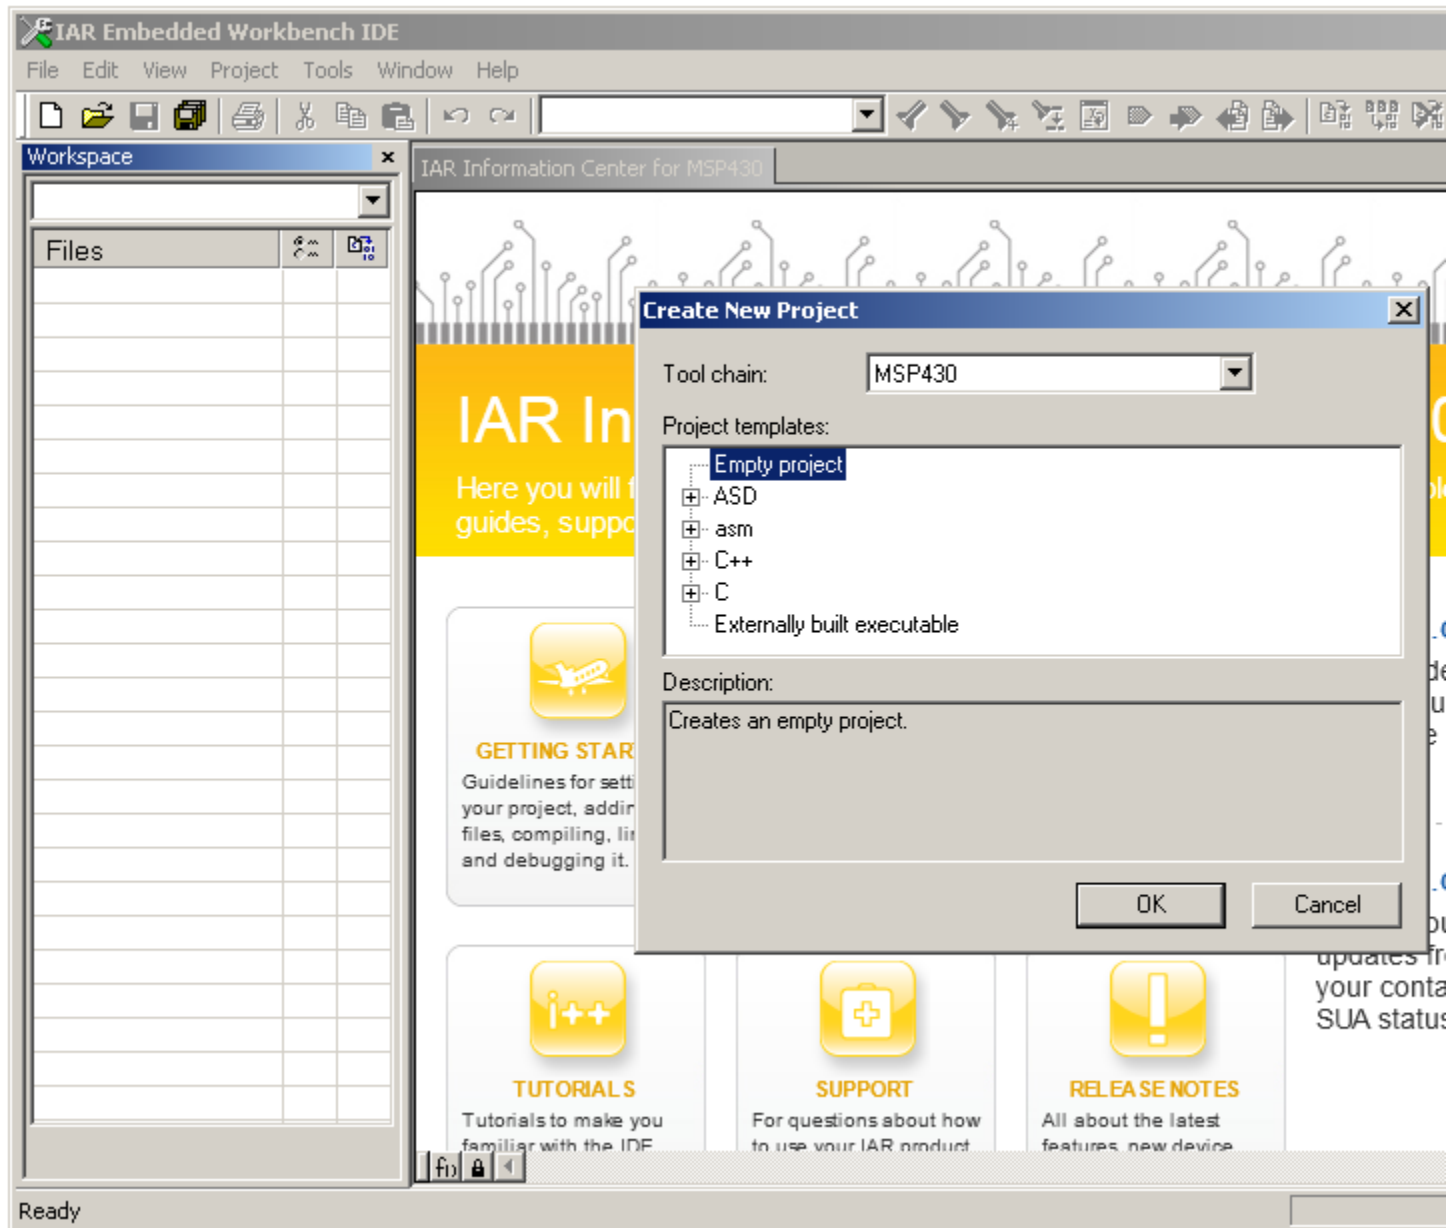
IAR Embedded Workbench IDE

File Edit View Project Tools Window Help

Workspace

Files

IAR Information Center for MSP430

IAR In

Here you will f
guides, suppo

GETTING STAR
Guidelines for setti
your project, addir
files, compiling, lir
and debugging it.

TUTORIALS
Tutorials to make you
familiar with the IDE

SUPPORT
For questions about how
to use your IAR product

RELEASE NOTES
All about the latest
features, new device

updates fr
your conta
SUA status

Create New Project

Tool chain: MSP430

Project templates:
Empty project
ASD
asm
C++
C
Externally built executable

Description:
Creates an empty project.

OK Cancel

Ready